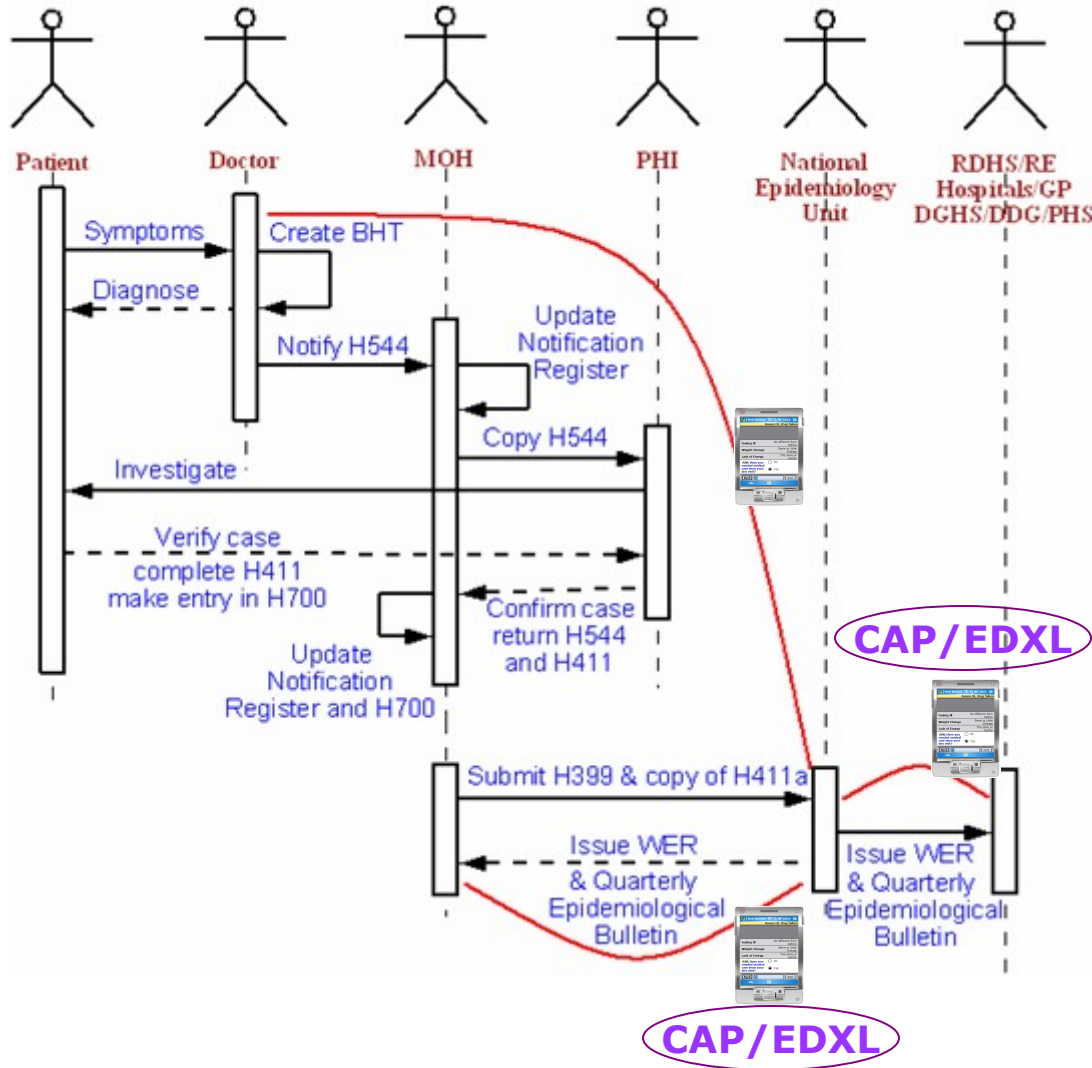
Patient

Doctor

MOH

PHI

National Epidemiology Unit

RDHS/RE Hospitals/GP DGHS/DDG/PHS

Symptoms

Create BHT

Diagnose

Notify H544

Update Notification Register

Copy H544

Investigate

Verify case complete H411 make entry in H700

Confirm case return H544 and H411

Update Notification Register and H700

CAP/EDXL

Submit H399 & copy of H411a

Issue WER & Quarterly Epidemiological Bulletin

Issue WER & Quarterly Epidemiological Bulletin

CAP/EDXL